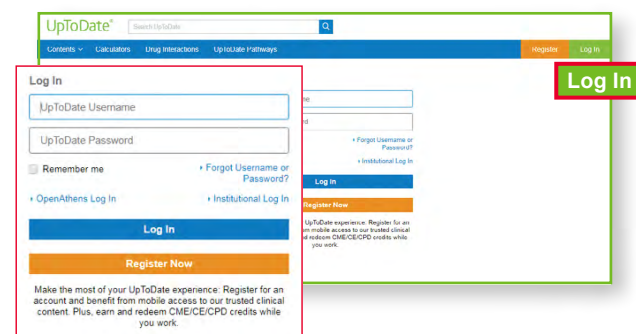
UpToDate®
Search UpToDate

Contents ∨ Calculators Drug Interactions UpToDate Pathways

Register Log In

Log In

Log In

UpToDate Username

UpToDate Password

Remember me

› Forgot Username or Password?

› OpenAthens Log In

› Institutional Log In

Log In

Register Now

Make the most of your UpToDate experience: Register for an account and benefit from mobile access to our trusted clinical content. Plus, earn and redeem CME/CE/CPD credits while you work.

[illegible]ne

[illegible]d

› Forgot Username or Password?

› Institutional Log In

Log In

Register Now

UpToDate experience: Register for an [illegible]m mobile access to our trusted clinical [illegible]d redeem CME/CE/CPD credits while you work.